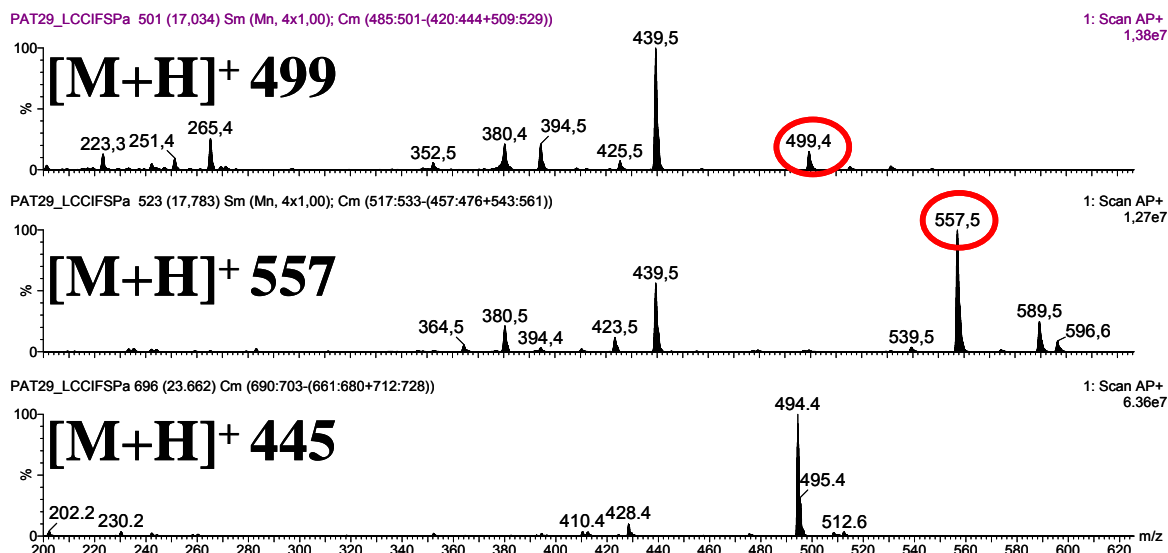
PAT29_LCCIFSPa 501 (17,034) Sm (Mn, 4x1,00); Cm (485:501-(420:444+509:529))

1: Scan AP+
1,38e7

100
%
0

$[M+H]^+$ 499

439,5
223,3 251,4 265,4
352,5 380,4 394,5 425,5
499,4

PAT29_LCCIFSPa 523 (17,783) Sm (Mn, 4x1,00); Cm (517:533-(457:476+543:561))

1: Scan AP+
1,27e7

100
%
0

$[M+H]^+$ 557

557,5
439,5
364,5 380,5 394,4 423,5
539,5 589,5 596,6

PAT29_LCCIFSPa 696 (23.662) Cm (690:703-(661:680+712:728))

1: Scan AP+
6.36e7

100
%
0

$[M+H]^+$ 445

494.4
495.4
202.2 230.2
410.4 428.4
512.6

200 220 240 260 280 300 320 340 360 380 400 420 440 460 480 500 520 540 560 580 600 620
m/z